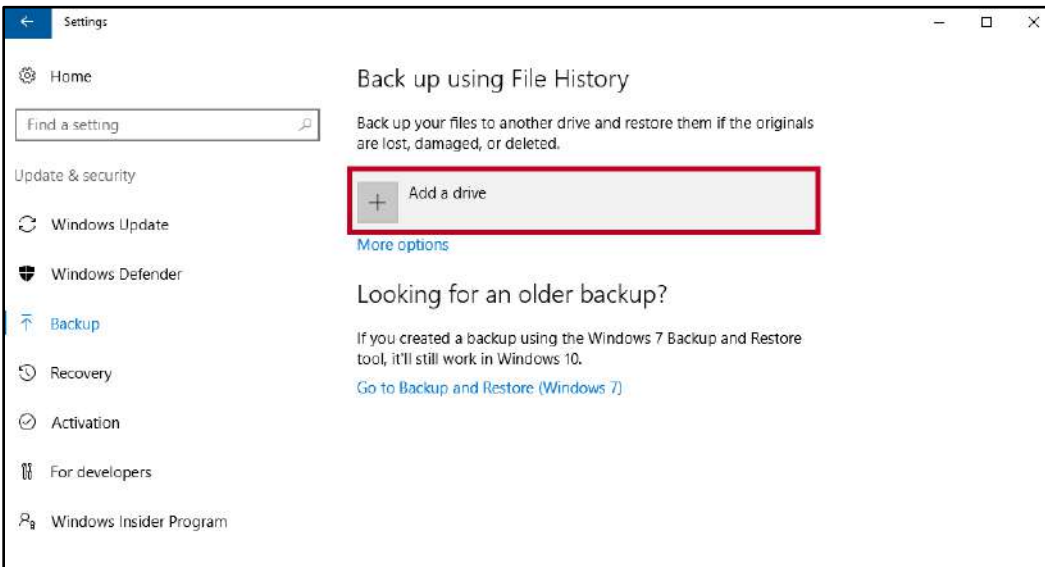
Settings

Home

Find a setting

Update & security

Windows Update

Windows Defender

Backup

Recovery

Activation

For developers

Windows Insider Program

Back up using File History

Back up your files to another drive and restore them if the originals are lost, damaged, or deleted.

Add a drive

More options

Looking for an older backup?

If you created a backup using the Windows 7 Backup and Restore tool, it'll still work in Windows 10.

Go to Backup and Restore (Windows 7)